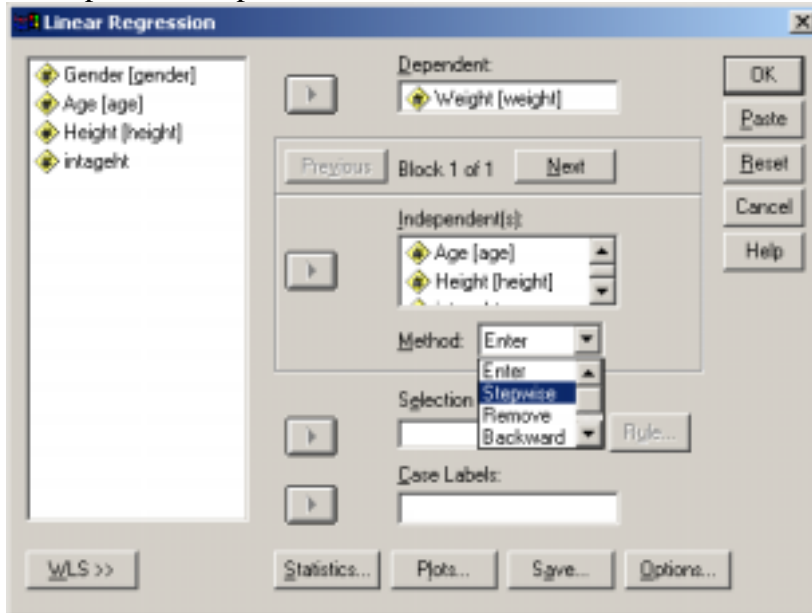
Linear Regression

Gender [gender]
Age [age]
Height [height]
intageht

Dependent:
Weight [weight]

OK
Paste
Reset
Cancel
Help

Previous Block 1 of 1 Next

Independent(s):
Age [age]
Height [height]

Method: Enter
Enter
Stepwise
Remove
Backward

Selection
Rule...

Case Labels:

WLS >>
Statistics...
Plots...
Save...
Options...